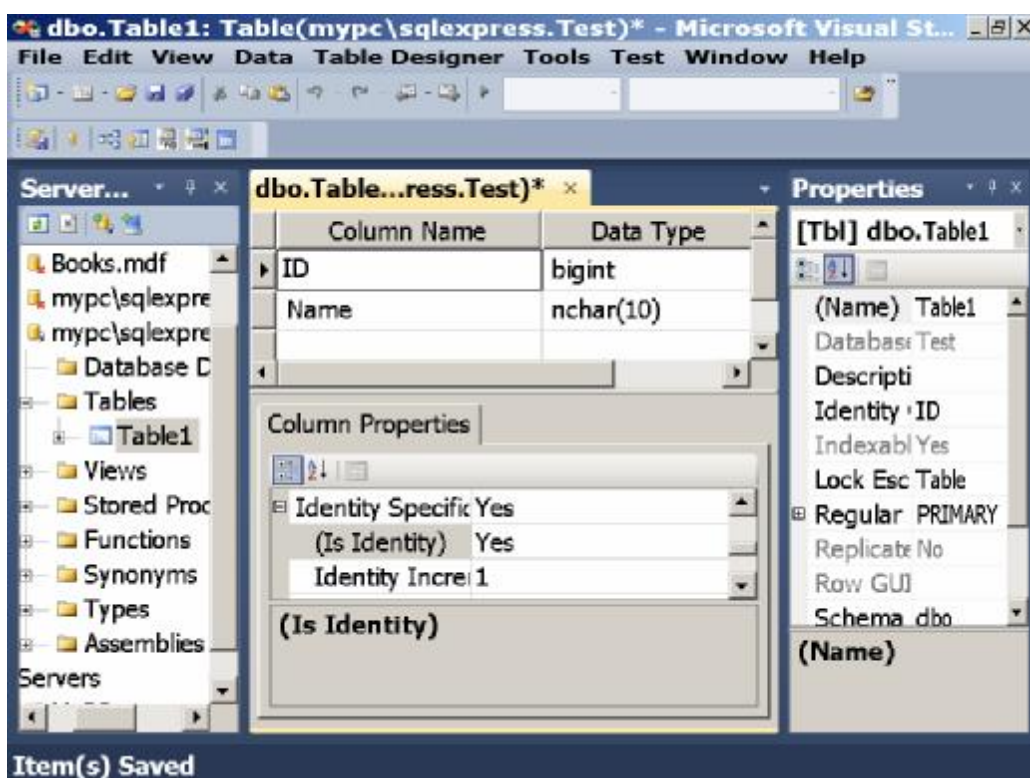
dbo.Table1: Table(mypc\sqlexpress.Test)* - Microsoft Visual St...

File Edit View Data Table Designer Tools Test Window Help

Server...

Books.mdf
mypc\sqlexpre
mypc\sqlexpre
Database D
Tables
Table1
Views
Stored Proc
Functions
Synonyms
Types
Assemblies
Servers

dbo.Table...ress.Test)*

| Column Name | Data Type |
|---|---|
| ID | bigint |
| Name | nchar(10) |
| | |

Column Properties

| | |
|---|---|
| Identity Specific | Yes |
| (Is Identity) | Yes |
| Identity Incre | 1 |

(Is Identity)

Properties

[Tbl] dbo.Table1

| | |
|---|---|
| (Name) | Table1 |
| Databas | Test |
| Descripti | |
| Identity | ID |
| Indexabl | Yes |
| Lock Esc | Table |
| Regular | PRIMARY |
| Replicat | No |
| Row GUI | |
| Schema | dbo |

(Name)

Item(s) Saved